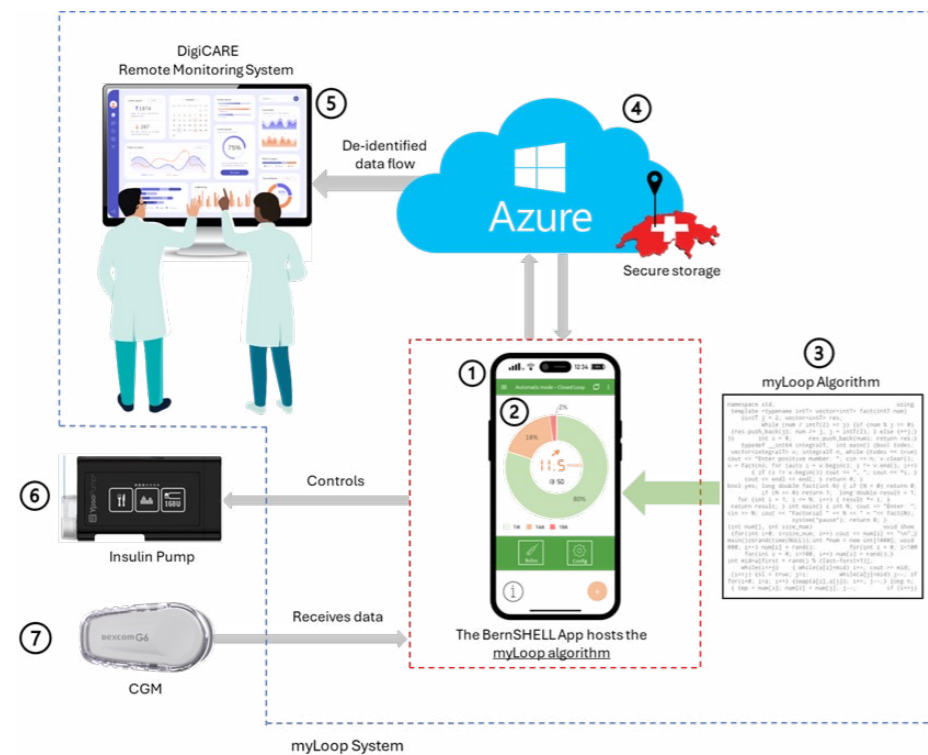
DigiCARE
Remote Monitoring System

5

De-identified data flow

4

Azure

Secure storage

1

2

3

myLoop Algorithm

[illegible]

6

Controls

Insulin Pump

7

Receives data

DEXCOM G6

CGM

The BernSHELL App hosts the myLoop algorithm

myLoop System